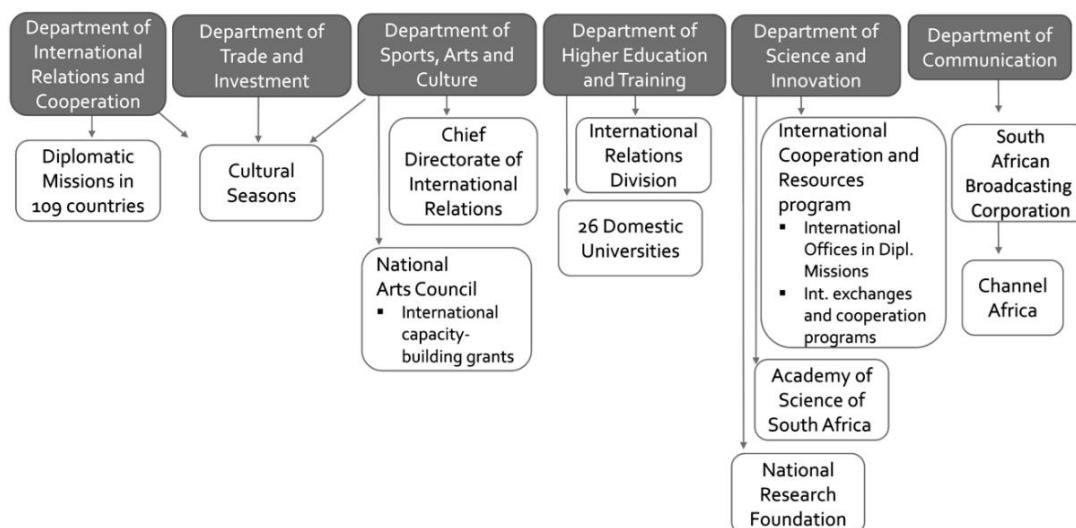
Department of International Relations and Cooperation

Department of Trade and Investment

Department of Sports, Arts and Culture

Department of Higher Education and Training

Department of Science and Innovation

Department of Communication

Diplomatic Missions in 109 countries

Cultural Seasons

Chief Directorate of International Relations

National Arts Council
▪ International capacity-building grants

International Relations Division

26 Domestic Universities

International Cooperation and Resources program
▪ International Offices in Dipl. Missions
▪ Int. exchanges and cooperation programs

Academy of Science of South Africa

National Research Foundation

South African Broadcasting Corporation

Channel Africa